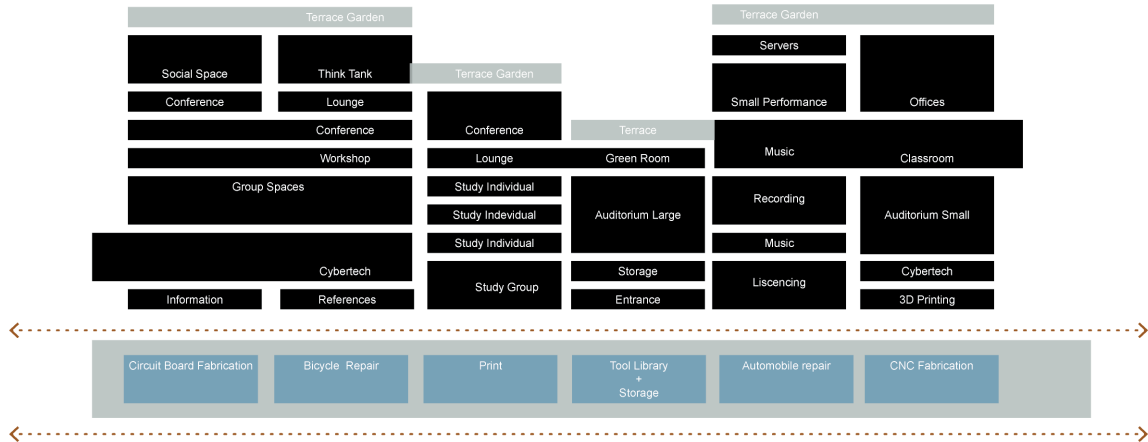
Terrace Garden

Terrace Garden

Social Space

Think Tank

Terrace Garden

Servers

Small Performance

Offices

Conference

Lounge

Conference

Conference

Terrace

Music

Classroom

Workshop

Lounge

Green Room

Group Spaces

Study Individual

Study Indevidual

Study Individual

Auditorium Large

Recording

Auditorium Small

Music

Cybertech

Study Group

Storage

Liscencing

Cybertech

Information

References

Entrance

3D Printing

Circuit Board Fabrication

Bicycle Repair

Print

Tool Library + Storage

Automobile repair

CNC Fabrication